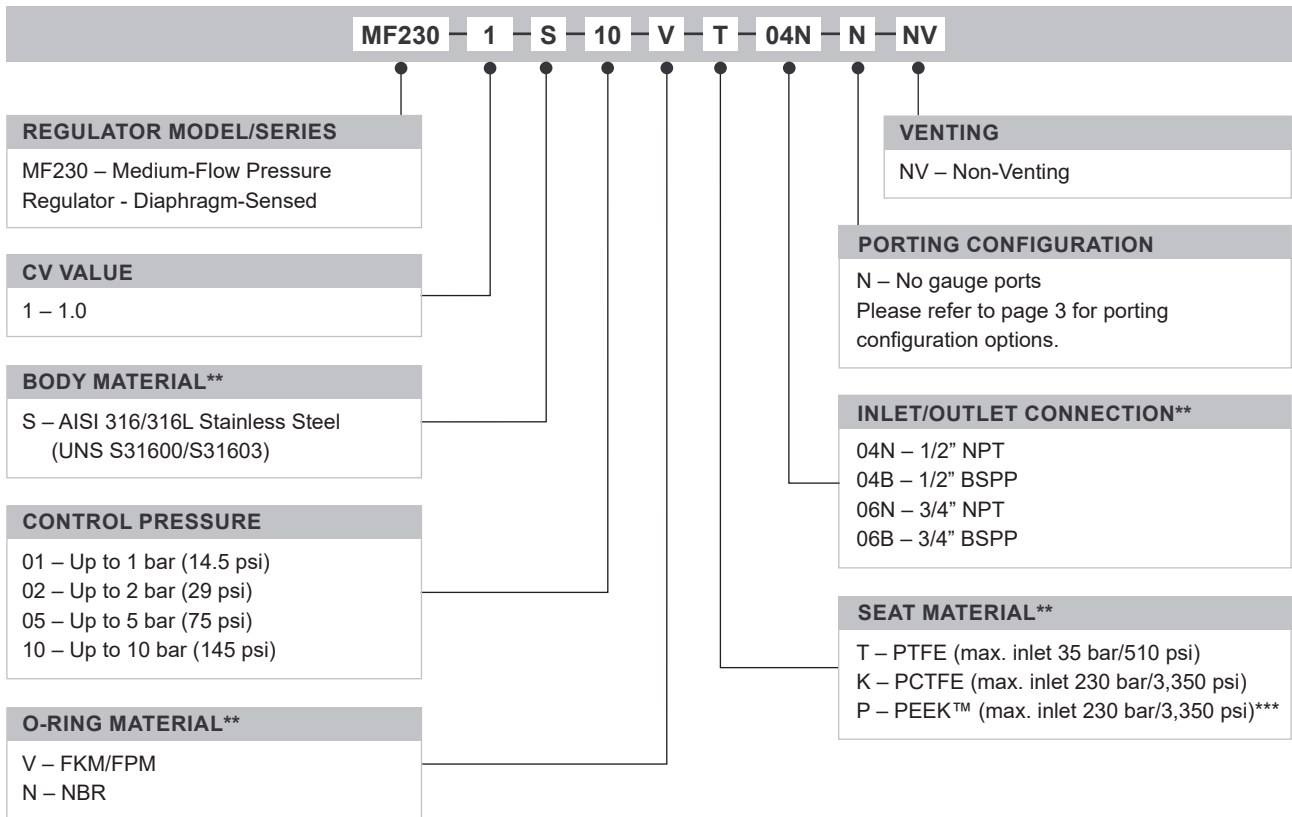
MF230 – 1 – S – 10 – V – T – 04N – N – NV

REGULATOR MODEL/SERIES

MF230 – Medium-Flow Pressure Regulator - Diaphragm-Sensed

CV VALUE

1 – 1.0

BODY MATERIAL**

S – AISI 316/316L Stainless Steel (UNS S31600/S31603)

CONTROL PRESSURE

01 – Up to 1 bar (14.5 psi)
02 – Up to 2 bar (29 psi)
05 – Up to 5 bar (75 psi)
10 – Up to 10 bar (145 psi)

O-RING MATERIAL**

V – FKM/FPM
N – NBR

VENTING

NV – Non-Venting

PORTING CONFIGURATION

N – No gauge ports
Please refer to page 3 for porting configuration options.

INLET/OUTLET CONNECTION**

04N – 1/2" NPT
04B – 1/2" BSPP
06N – 3/4" NPT
06B – 3/4" BSPP

SEAT MATERIAL**

T – PTFE (max. inlet 35 bar/510 psi)
K – PCTFE (max. inlet 230 bar/3,350 psi)
P – PEEK™ (max. inlet 230 bar/3,350 psi)***